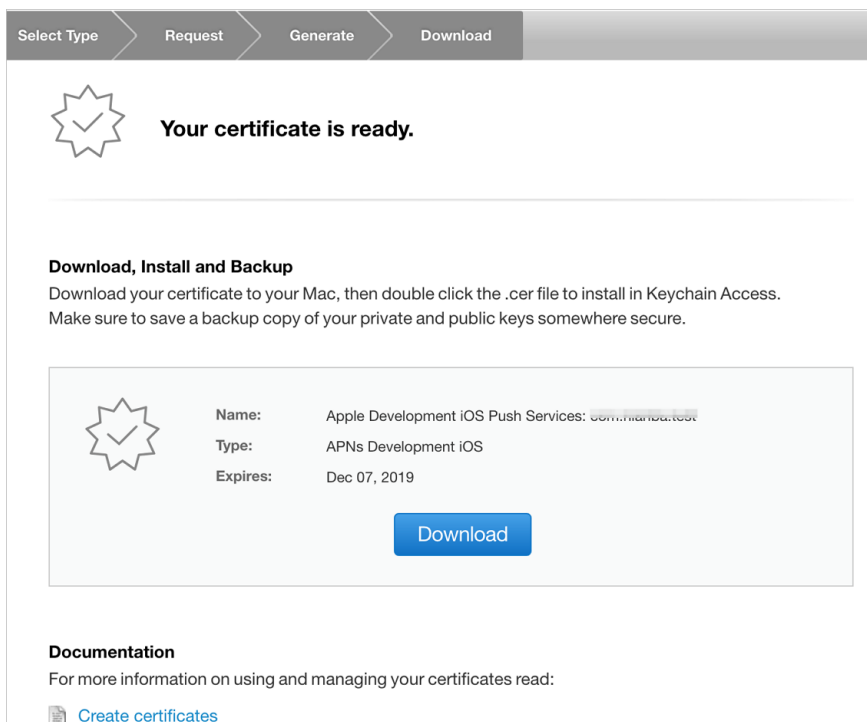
Select Type Request Generate Download

Your certificate is ready.

Download, Install and Backup

Download your certificate to your Mac, then double click the .cer file to install in Keychain Access. Make sure to save a backup copy of your private and public keys somewhere secure.

Name: Apple Development iOS Push Services: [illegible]

Type: APNs Development iOS

Expires: Dec 07, 2019

Download

Documentation

For more information on using and managing your certificates read:

Create certificates